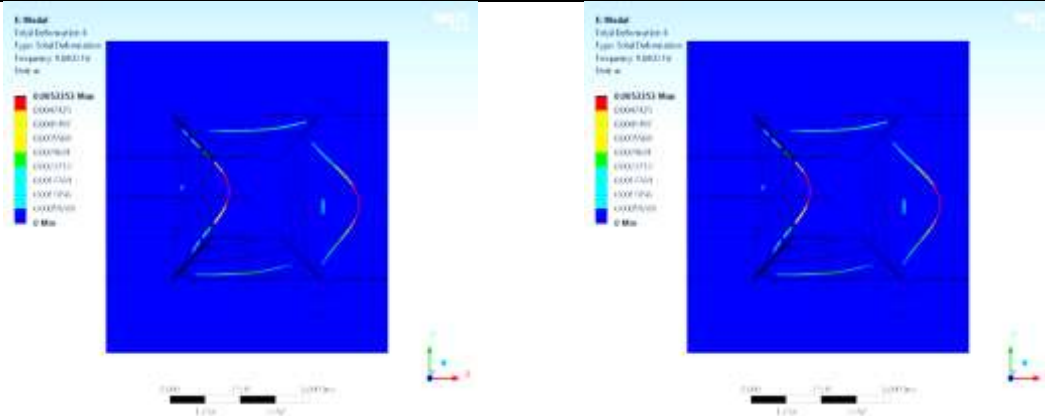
E: Modal
Total Deformation 6
Type: Total Deformation
Frequency: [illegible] Hz
Unit: m

0.0053353 Max
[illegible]
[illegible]
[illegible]
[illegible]
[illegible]
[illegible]
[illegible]
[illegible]
0 Min

E: Modal
Total Deformation 6
Type: Total Deformation
Frequency: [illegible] Hz
Unit: m

0.0053353 Max
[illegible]
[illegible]
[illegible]
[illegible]
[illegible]
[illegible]
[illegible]
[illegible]
0 Min